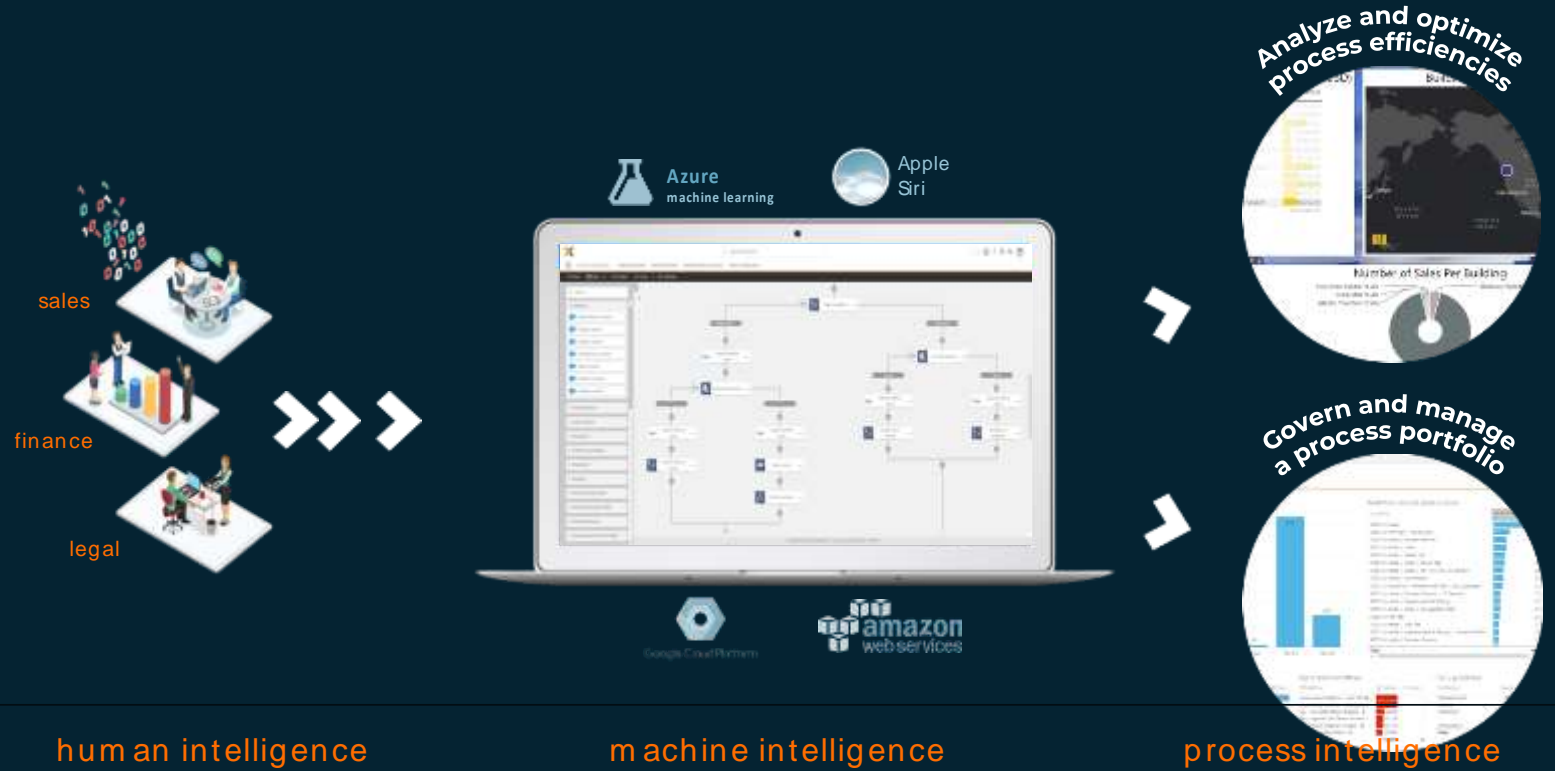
sales

finance

legal

Azure
machine learning

Apple
Siri

Google Cloud Platform

amazon
web services

Analyze and optimize process efficiencies

Number of Sales Per Building

Govern and manage a process portfolio

human intelligence

machine intelligence

process intelligence